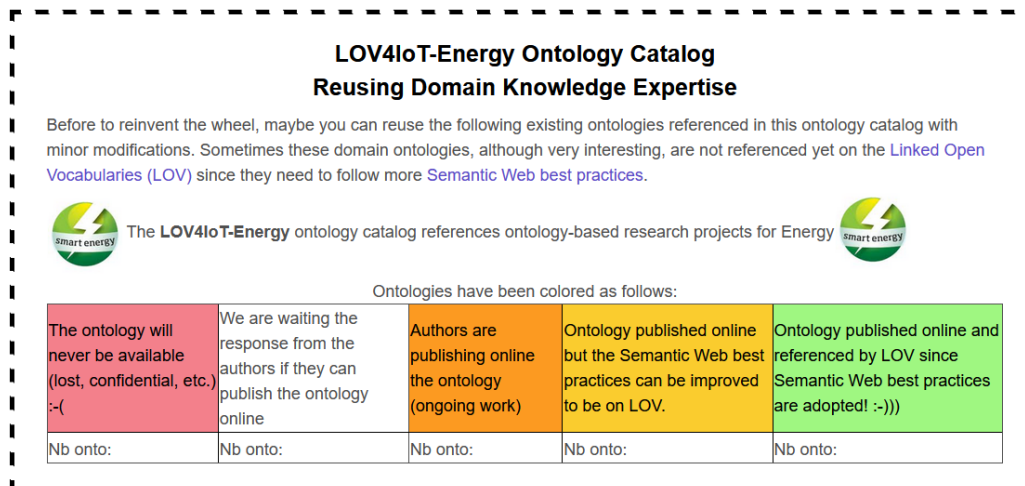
LOV4IoT-Energy Ontology Catalog
Reusing Domain Knowledge Expertise

Before to reinvent the wheel, maybe you can reuse the following existing ontologies referenced in this ontology catalog with minor modifications. Sometimes these domain ontologies, although very interesting, are not referenced yet on the Linked Open Vocabularies (LOV) since they need to follow more Semantic Web best practices.

smart energy The LOV4IoT-Energy ontology catalog references ontology-based research projects for Energy smart energy

Ontologies have been colored as follows:

| The ontology will never be available (lost, confidential, etc.) :-( | We are waiting the response from the authors if they can publish the ontology online | Authors are publishing online the ontology (ongoing work) | Ontology published online but the Semantic Web best practices can be improved to be on LOV. | Ontology published online and referenced by LOV since Semantic Web best practices are adopted! :-))) |
|---|---|---|---|---|
| Nb onto: | Nb onto: | Nb onto: | Nb onto: | Nb onto: |